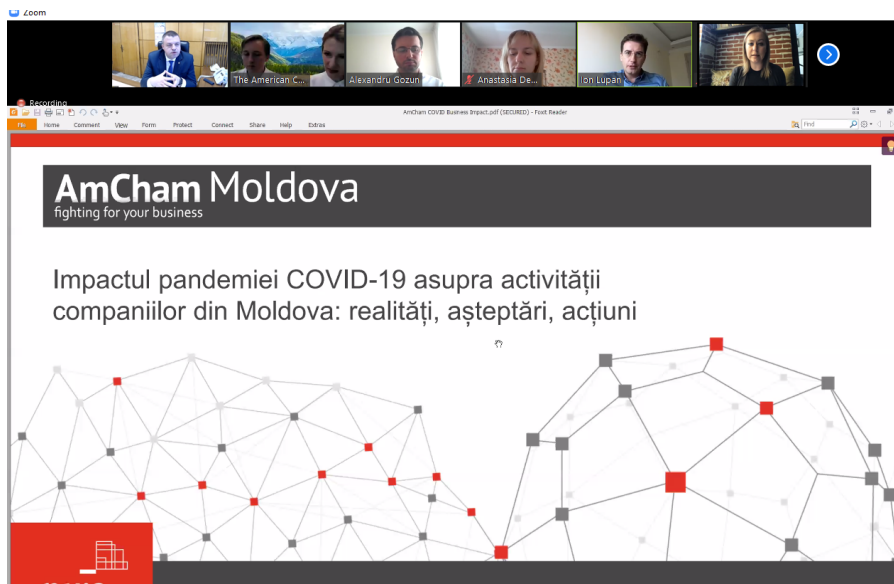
Zoom

The American C...

Alexandru Gozun

Anastasia De...

Ion Lupan

Recording

AmCham COVID Business Impact.pdf (SECURED) - Foxit Reader

File Home Comment View Form Protect Connect Share Help Extras

Find

AmCham Moldova
fighting for your business

Impactul pandemiei COVID-19 asupra activității companiilor din Moldova: realități, așteptări, acțiuni